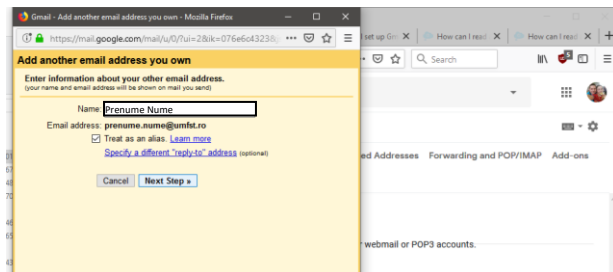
Gmail - Add another email address you own - Mozilla Firefox

https://mail.google.com/mail/u/0/?ui=2&ik=076e6c4323&

Add another email address you own

Enter information about your other email address.
(your name and email address will be shown on mail you send)

Name: Prenume Nume

Email address: prenume.nume@umfst.ro

Treat as an alias. Learn more

Specify a different "reply-to" address (optional)

Cancel

Next Step »

set up Gr

How can I read

How can I read

Search

ed Addresses

Forwarding and POP/IMAP

Add-ons

r webmail or POP3 accounts.